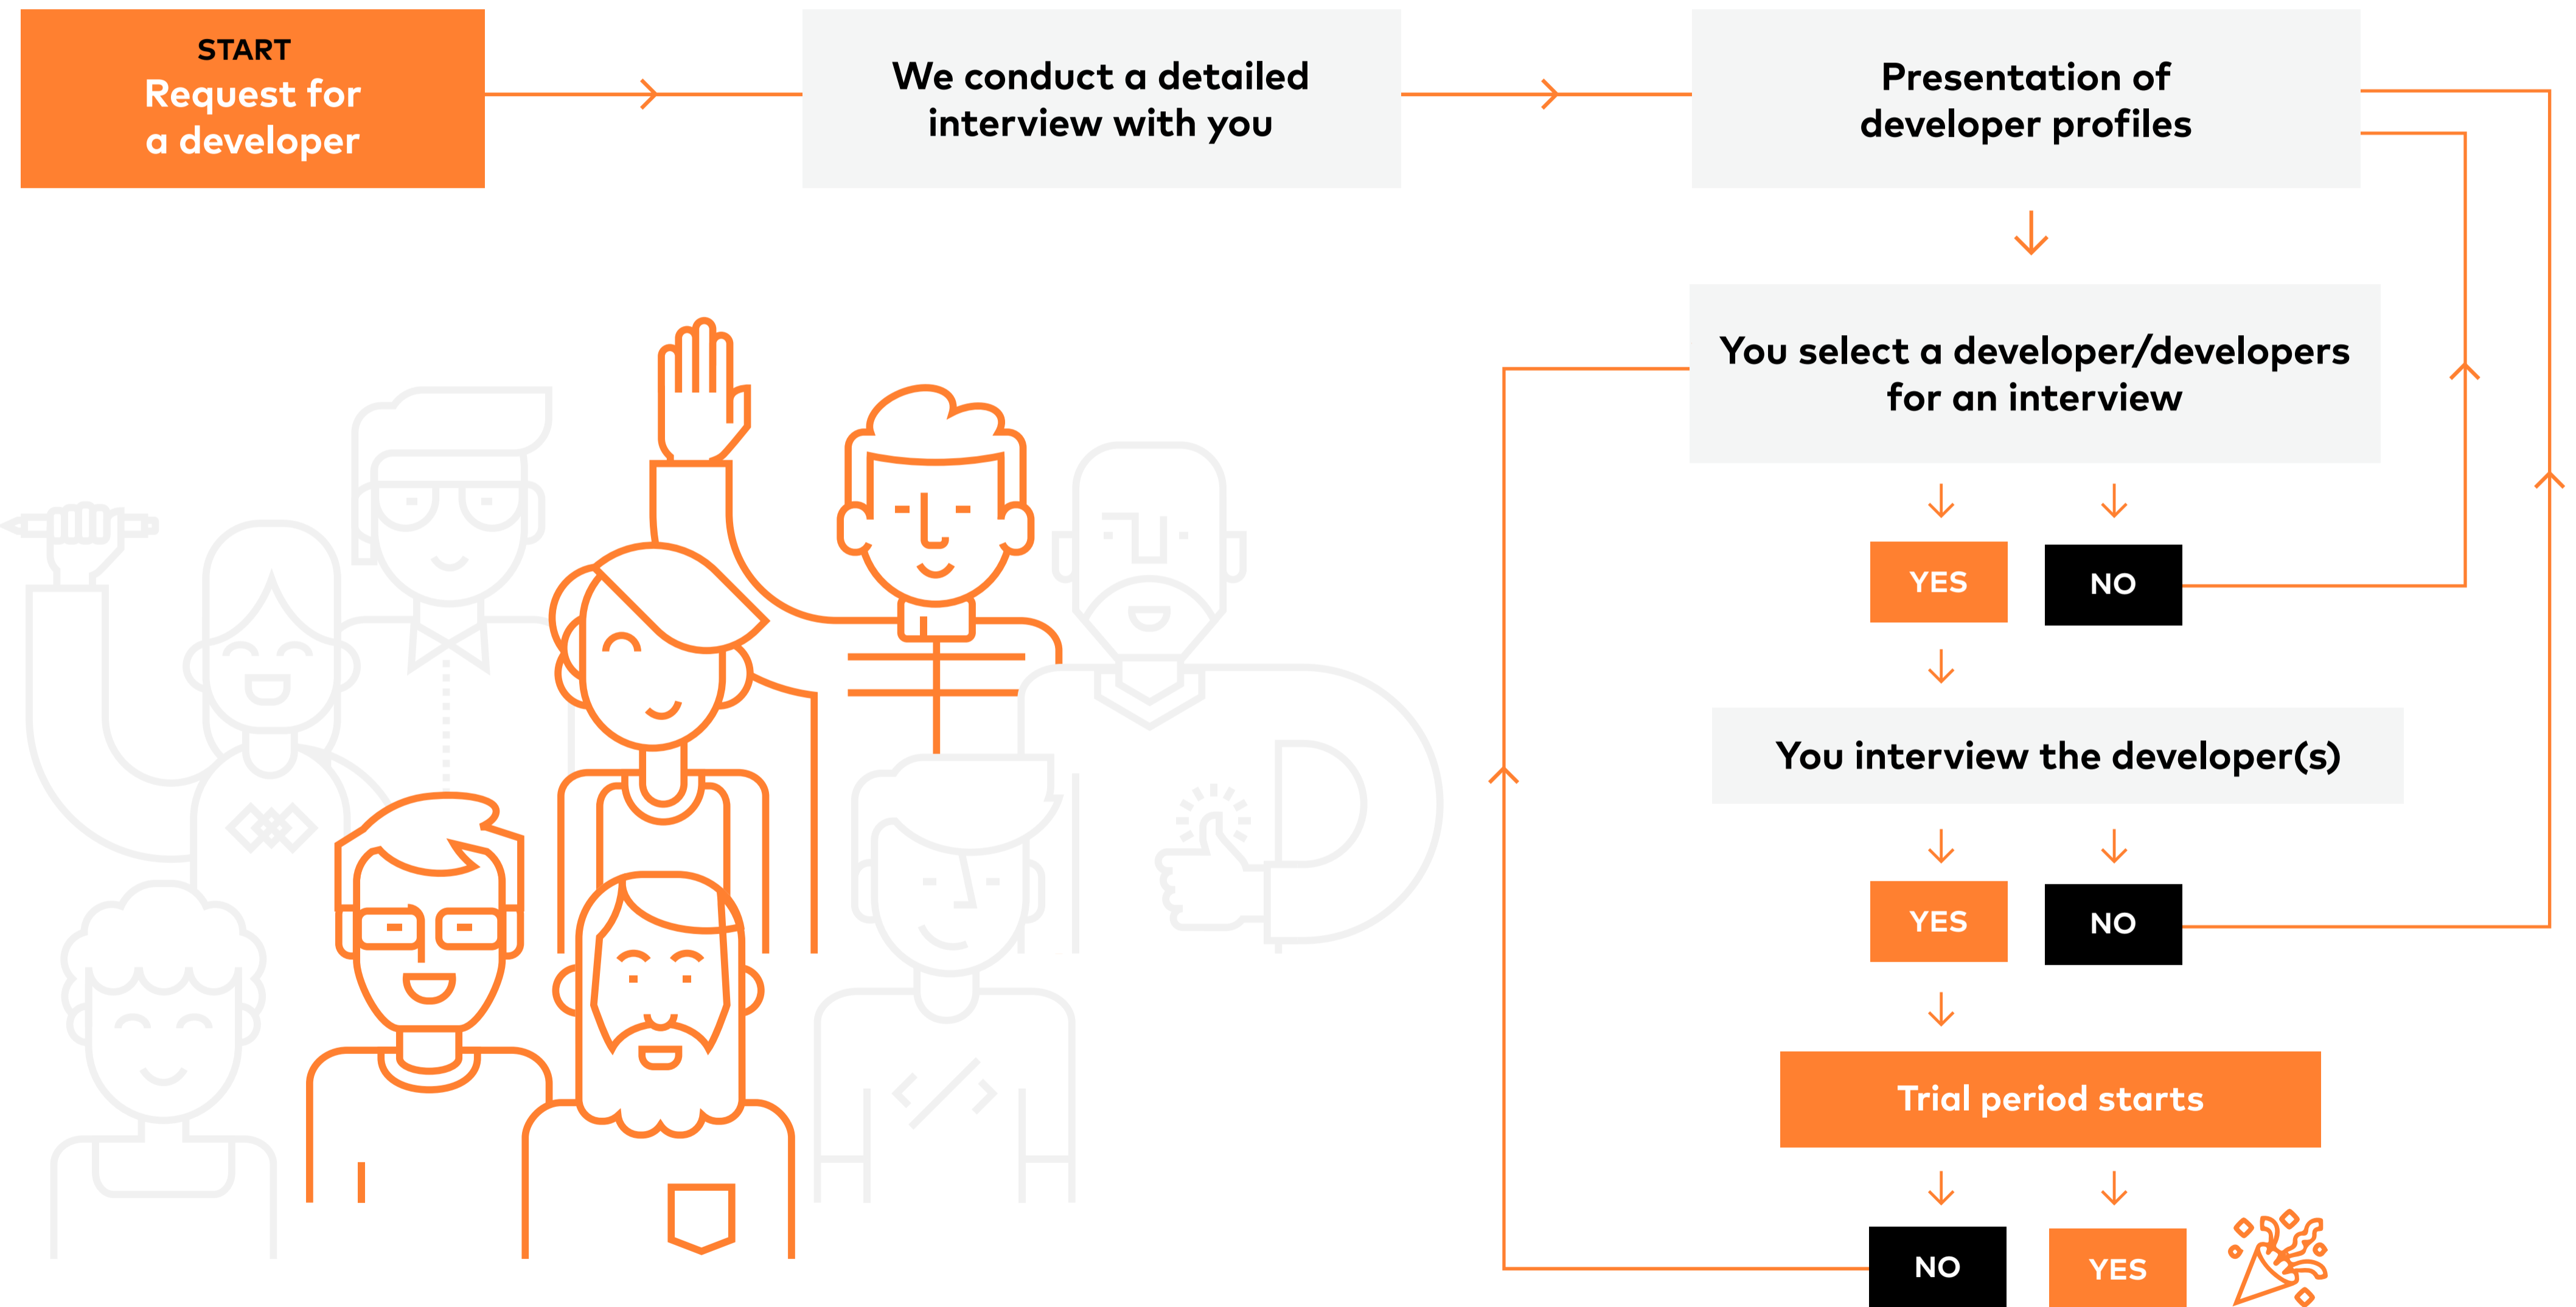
START
Request for a developer

We conduct a detailed interview with you

Presentation of developer profiles

You select a developer/developers for an interview

YES

NO

You interview the developer(s)

YES

NO

Trial period starts

NO

YES